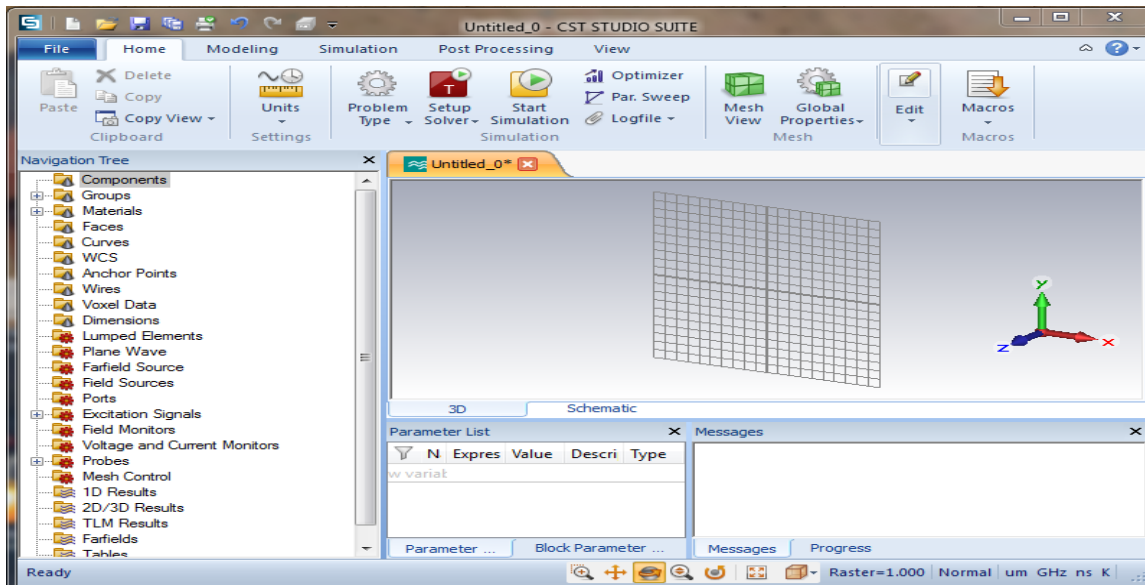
Untitled_0 - CST STUDIO SUITE

File Home Modeling Simulation Post Processing View

Paste
Delete
Copy
Copy View
Clipboard

Units
Settings

Problem Type
Setup Solver
Start Simulation
Optimizer
Par. Sweep
Logfile
Simulation

Mesh View
Global Properties
Mesh

Edit

Macros
Macros

Navigation Tree
Components
Groups
Materials
Faces
Curves
WCS
Anchor Points
Wires
Voxel Data
Dimensions
Lumped Elements
Plane Wave
Farfield Source
Field Sources
Ports
Excitation Signals
Field Monitors
Voltage and Current Monitors
Probes
Mesh Control
1D Results
2D/3D Results
TLM Results
Farfields
Tables

Untitled_0*

y
z
x

3D Schematic

Parameter List
N Expres Value Descri Type
w variat
Parameter ... Block Parameter ...

Messages
Messages Progress

Ready
Raster=1.000 Normal um GHz ns K